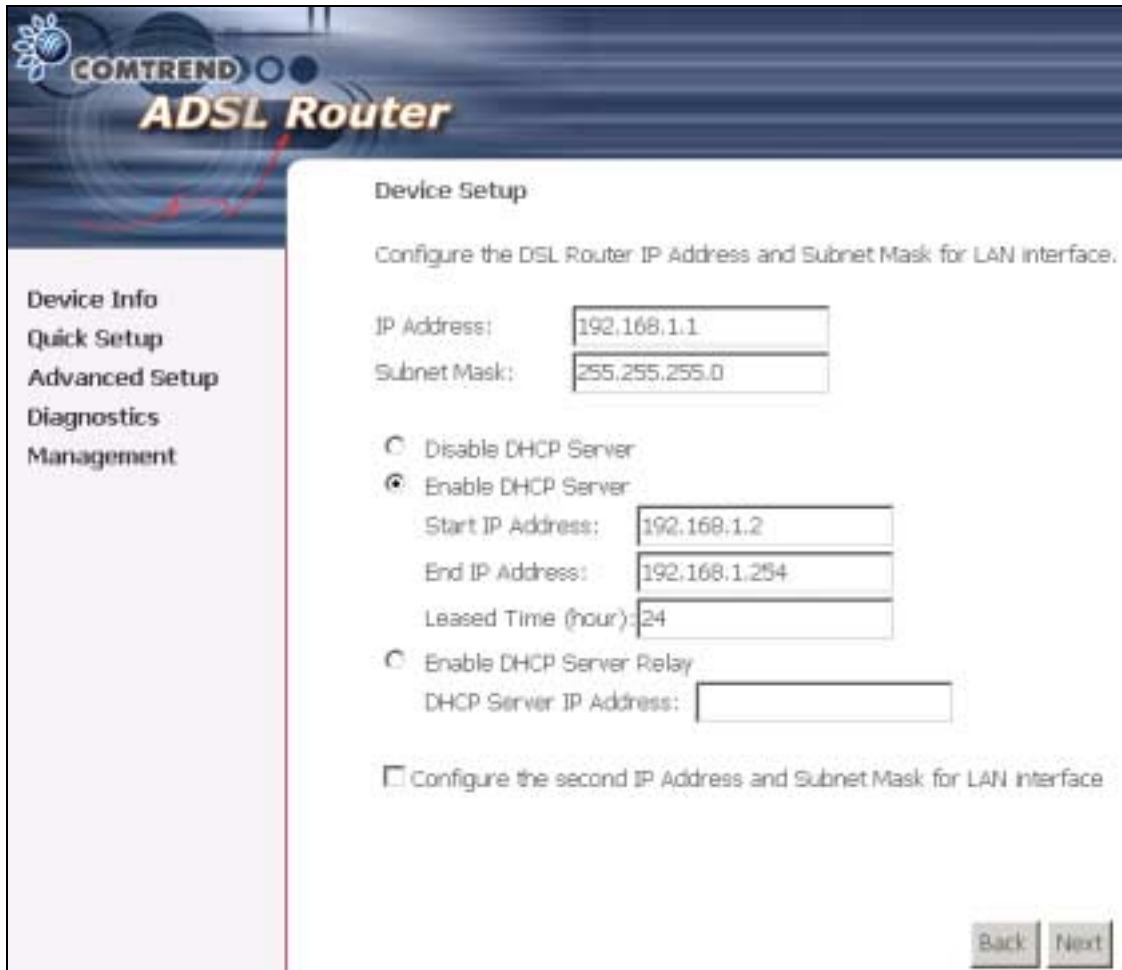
COMTREND
ADSL Router

Device Info
Quick Setup
Advanced Setup
Diagnostics
Management

Device Setup

Configure the DSL Router IP Address and Subnet Mask for LAN interface.

IP Address: 192.168.1.1
Subnet Mask: 255.255.255.0

Disable DHCP Server
Enable DHCP Server
Start IP Address: 192.168.1.2
End IP Address: 192.168.1.254
Leased Time (hour): 24
Enable DHCP Server Relay
DHCP Server IP Address:

Configure the second IP Address and Subnet Mask for LAN interface

Back Next